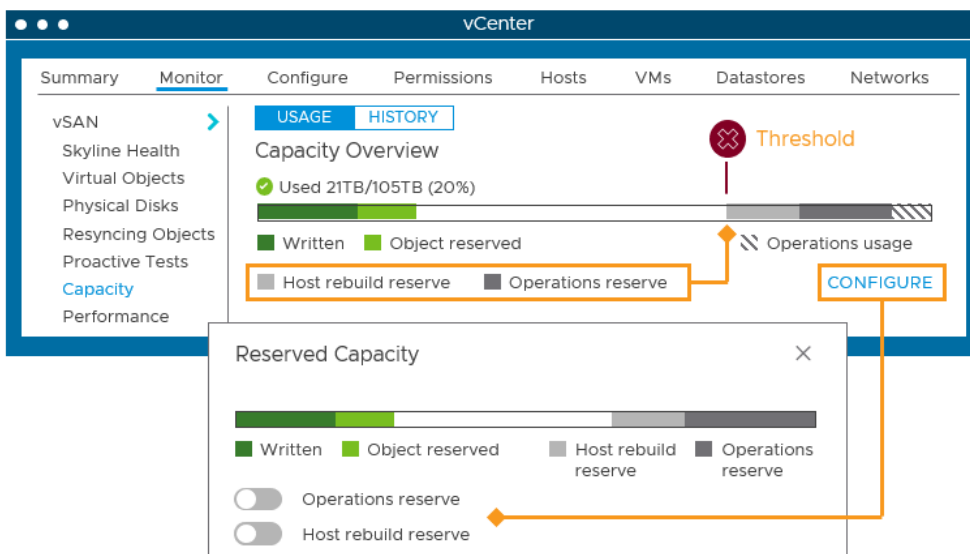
vCenter

Summary Monitor Configure Permissions Hosts VMs Datastores Networks

vSAN
Skyline Health
Virtual Objects
Physical Disks
Resyncing Objects
Proactive Tests
Capacity
Performance

USAGE HISTORY

Capacity Overview

Threshold

Used 21TB/105TB (20%)

Written Object reserved Operations usage

Host rebuild reserve Operations reserve

CONFIGURE

Reserved Capacity

Written Object reserved Host rebuild reserve Operations reserve

Operations reserve

Host rebuild reserve